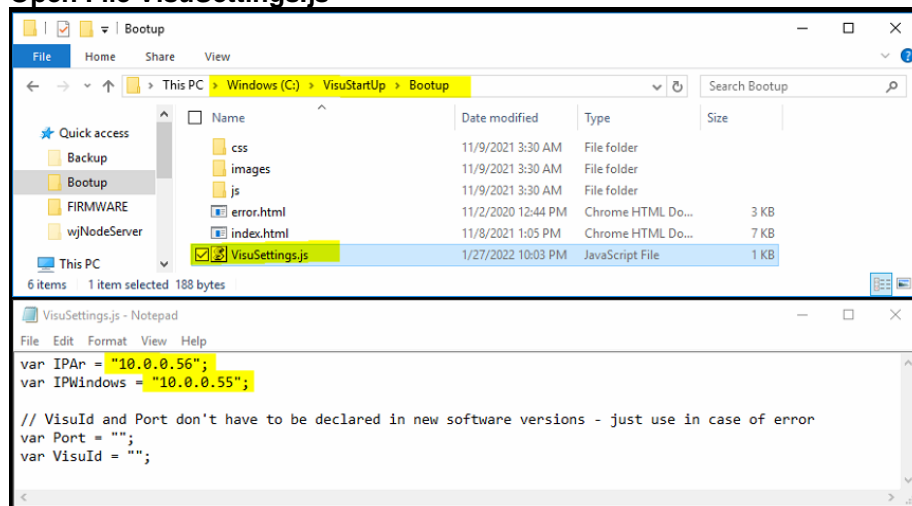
Open File VisuSettings.js

Bootup

File Home Share View

This PC > Windows (C:) > VisuStartUp > Bootup

Search Bootup

Quick access
Backup
Bootup
FIRMWARE
wjNodeServer
This PC

| Name | Date modified | Type | Size |
|---|---|---|---|
| css | 11/9/2021 3:30 AM | File folder | |
| images | 11/9/2021 3:30 AM | File folder | |
| js | 11/9/2021 3:30 AM | File folder | |
| error.html | 11/2/2020 12:44 PM | Chrome HTML Do... | 3 KB |
| index.html | 11/8/2021 1:05 PM | Chrome HTML Do... | 7 KB |
| VisuSettings.js | 1/27/2022 10:03 PM | JavaScript File | 1 KB |

6 items 1 item selected 188 bytes

VisuSettings.js - Notepad

File Edit Format View Help

var IPAr = "10.0.0.56";
var IPWindows = "10.0.0.55";

// VisuId and Port don't have to be declared in new software versions - just use in case of error
var Port = "";
var VisuId = "";